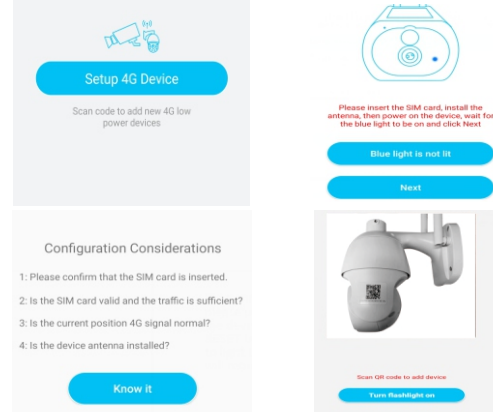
Setup 4G Device

Scan code to add new 4G low power devices

Please insert the SIM card, install the antenna, then power on the device, wait for the blue light to be on and click Next

Blue light is not lit

Next

Configuration Considerations

1: Please confirm that the SIM card is inserted.

2: Is the SIM card valid and the traffic is sufficient?

3: Is the current position 4G signal normal?

4: Is the device antenna installed?

Know it

Scan QR code to add device

Turn flashlight on